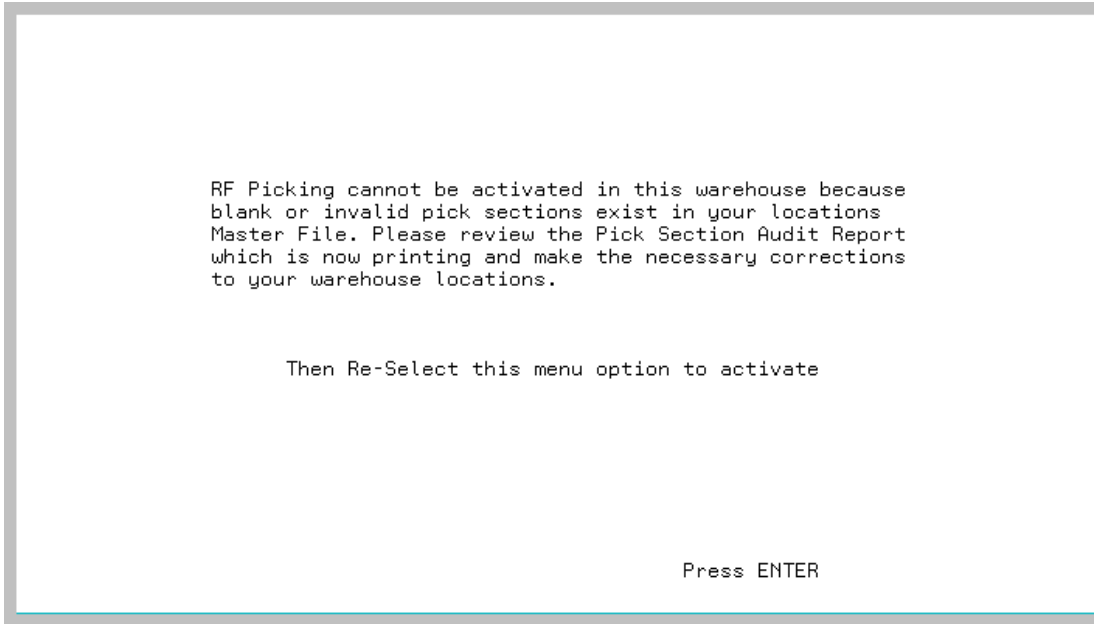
RF Picking cannot be activated in this warehouse because blank or invalid pick sections exist in your locations Master File. Please review the Pick Section Audit Report which is now printing and make the necessary corrections to your warehouse locations.

Then Re-Select this menu option to activate

Press ENTER